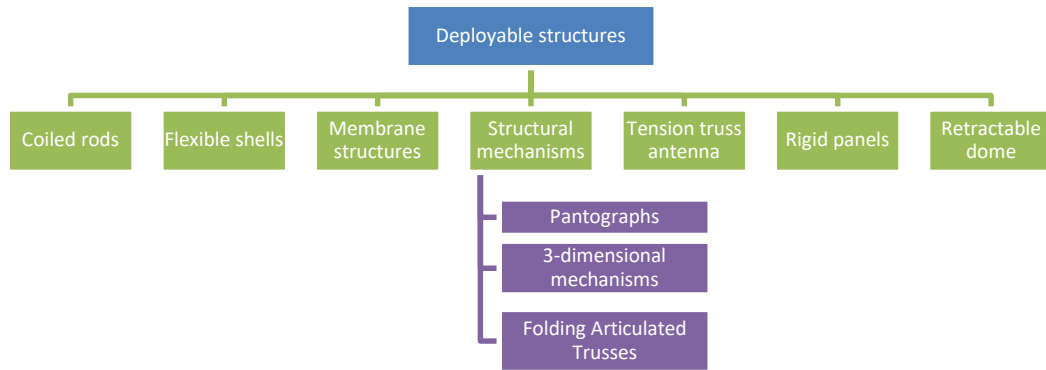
Deployable structures

Coiled rods

Flexible shells

Membrane structures

Structural mechanisms

Pantographs

3-dimensional mechanisms

Folding Articulated Trusses

Tension truss antenna

Rigid panels

Retractable dome